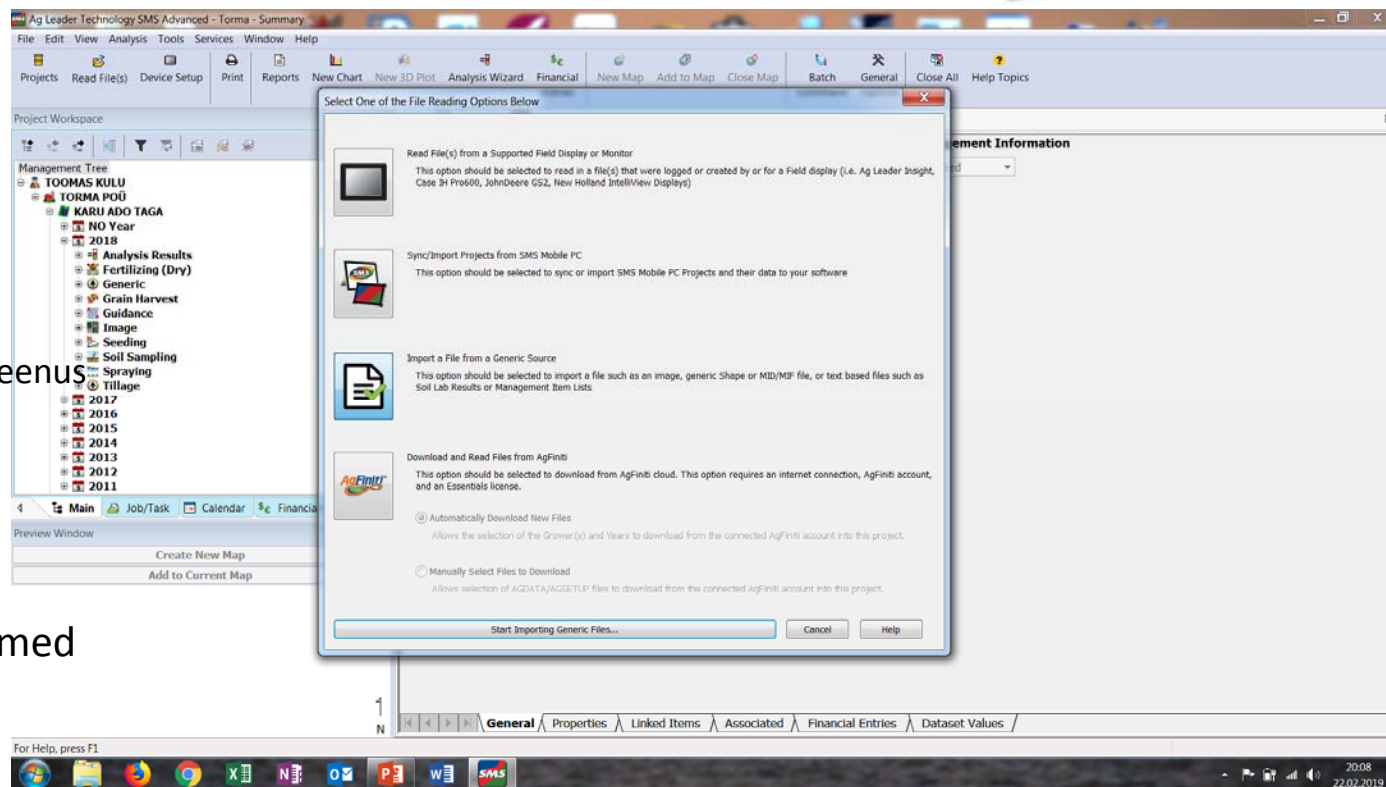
Ag Leader Technology SMS Advanced - Torma - Summary

File Edit View Analysis Tools Services Window Help

Projects Read File(s) Device Setup Print Reports New Chart New 3D Plot Analysis Wizard Financial New Map Add to Map Close Map Batch General Close All Help Topics

Project Workspace

Management Tree
TOOMAS KULU
TORMA POÜ
KARU ADO TAGA
NO Year
2018
Analysis Results
Fertilizing (Dry)
Generic
Grain Harvest
Guidance
Image
Seeding
Soil Sampling
Spraying
Tillage
2017
2016
2015
2014
2013
2012
2011

eenus

Main Job/Task Calendar Financia

Preview Window
Create New Map
Add to Current Map

med

Select One of the File Reading Options Below

Read File(s) from a Supported Field Display or Monitor
This option should be selected to read in a file(s) that were logged or created by or for a Field display (i.e. Ag Leader Insight, Case IH Pro600, JohnDeere GS2, New Holland IntelliView Displays)

Sync/Import Projects from SMS Mobile PC
This option should be selected to sync or import SMS Mobile PC Projects and their data to your software

Import a File from a Generic Source
This option should be selected to import a file such as an image, generic Shape or MID/MIF file, or text based files such as Soil Lab Results or Management Item Lists

Download and Read Files from AgFiniti
This option should be selected to download from AgFiniti cloud. This option requires an internet connection, AgFiniti account, and an Essentials license.

Automatically Download New Files
Allows the selection of the Grower(s) and Years to download from the connected AgFiniti account into this project.

Manually Select Files to Download
Allows selection of AGDATA/AGSETUP files to download from the connected AgFiniti account into this project.

Start Importing Generic Files... Cancel Help

ement Information

General Properties Linked Items Associated Financial Entries Dataset Values

For Help, press F1

20:08
22.02.2019